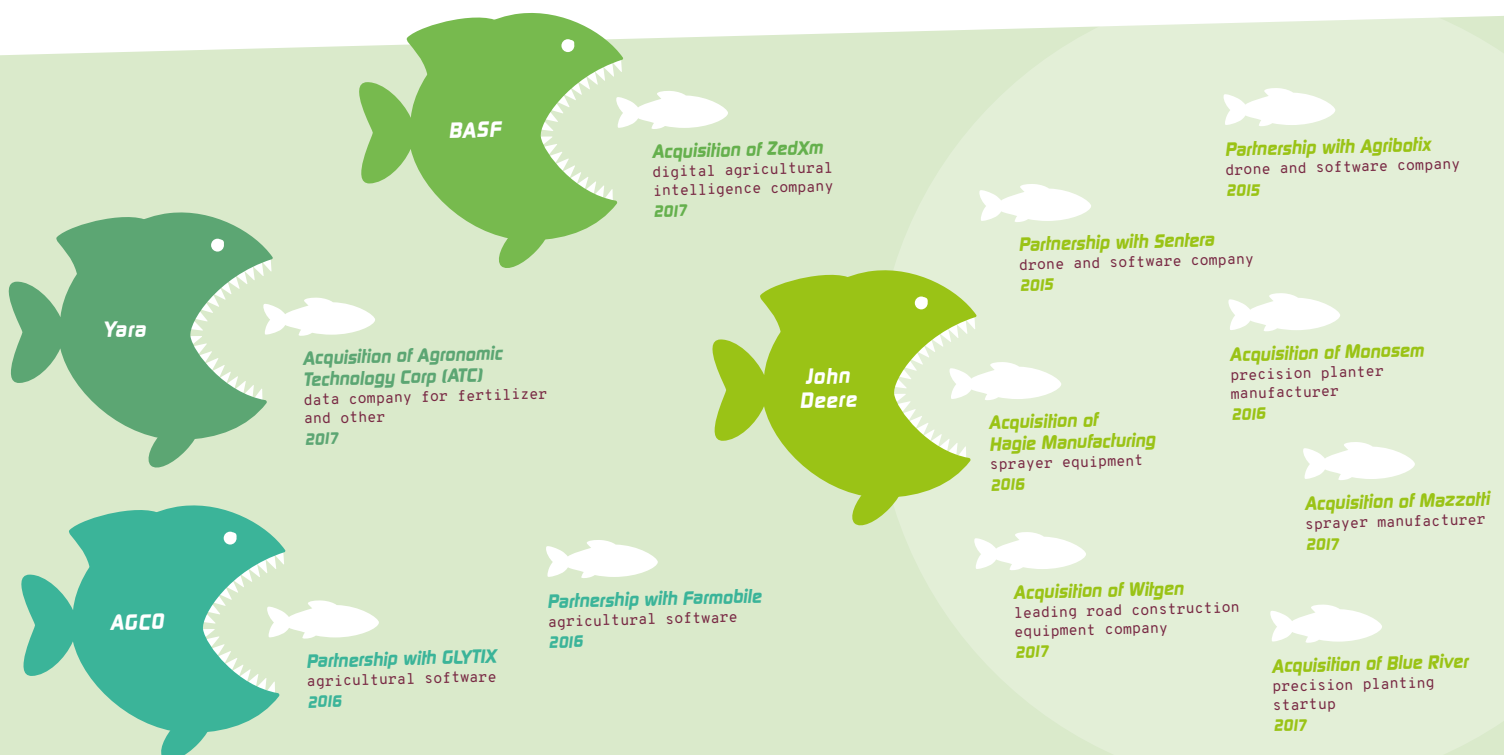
BASF

Acquisition of ZedXm
digital agricultural intelligence company
2017

Yara

Acquisition of Agronomic Technology Corp (ATC)
data company for fertilizer and other
2017

AGCO

Partnership with GLYTIX
agricultural software
2016

Partnership with Farmobile
agricultural software
2016

John Deere

Partnership with Agribotix
drone and software company
2015

Partnership with Sentera
drone and software company
2015

Acquisition of Monosem
precision planter manufacturer
2016

Acquisition of Hagie Manufacturing
sprayer equipment
2016

Acquisition of Mazzotti
sprayer manufacturer
2017

Acquisition of Witgen
leading road construction equipment company
2017

Acquisition of Blue River
precision planting startup
2017